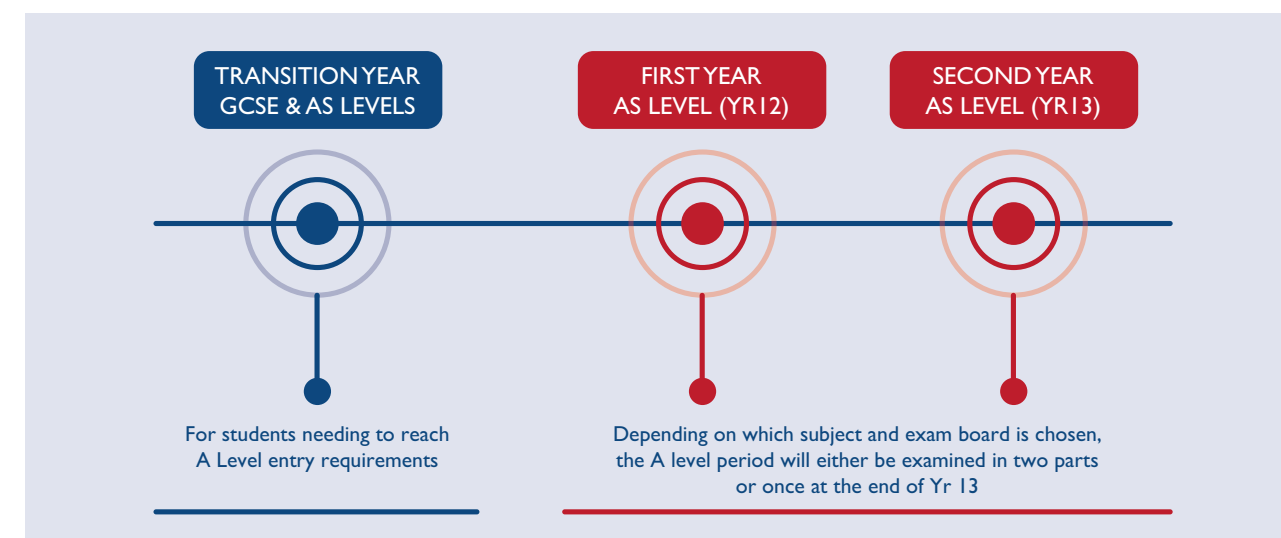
TRANSITION YEAR
GCSE & AS LEVELS

FIRST YEAR
AS LEVEL (YR12)

SECOND YEAR
AS LEVEL (YR13)

For students needing to reach A Level entry requirements

Depending on which subject and exam board is chosen, the A level period will either be examined in two parts or once at the end of Yr 13